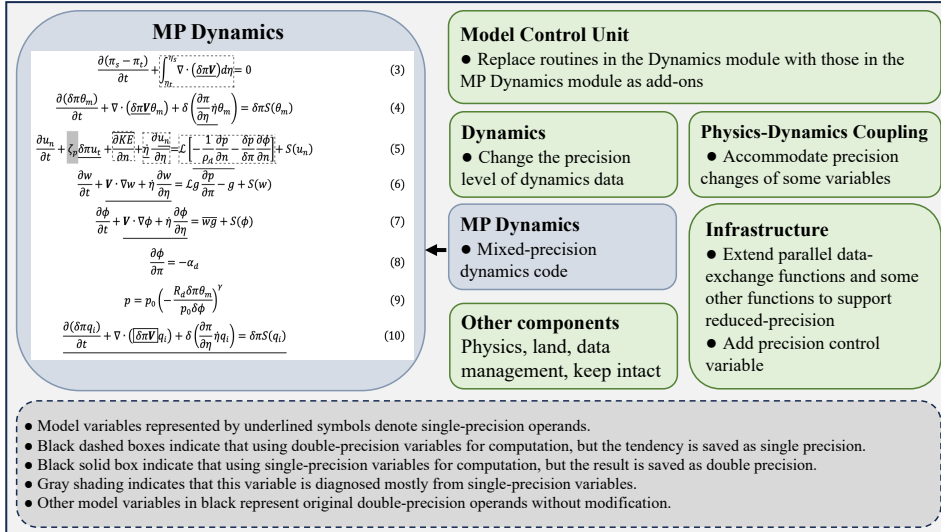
MP Dynamics

$\frac{\partial(\pi_s - \pi_t)}{\partial t} + \int_{\eta_t}^{\eta_s} \nabla \cdot (\delta\pi \boldsymbol{V}) d\eta = 0$ (3)

$\frac{\partial(\delta\pi\theta_m)}{\partial t} + \nabla \cdot (\delta\pi \boldsymbol{V}\theta_m) + \delta\left(\frac{\partial \pi}{\partial \eta}\dot{\eta}\theta_m\right) = \delta\pi S(\theta_m)$ (4)

$\frac{\partial u_n}{\partial t} + \zeta_p \delta\pi u_t + \frac{\partial KE}{\partial n} + \dot{\eta}\frac{\partial u_n}{\partial \eta} = \mathcal{L}\left[-\frac{1}{\rho_d}\frac{\partial p}{\partial n} - \frac{\delta p}{\delta\pi}\frac{\partial \phi}{\partial n}\right] + S(u_n)$ (5)

$\frac{\partial w}{\partial t} + \boldsymbol{V} \cdot \nabla w + \dot{\eta}\frac{\partial w}{\partial \eta} = \mathcal{L}g\frac{\partial p}{\partial \pi} - g + S(w)$ (6)

$\frac{\partial \phi}{\partial t} + \boldsymbol{V} \cdot \nabla \phi + \dot{\eta}\frac{\partial \phi}{\partial \eta} = \overline{wg} + S(\phi)$ (7)

$\frac{\partial \phi}{\partial \pi} = -\alpha_d$ (8)

$p = p_0\left(-\frac{R_d \delta\pi\theta_m}{p_0 \delta\phi}\right)^{\gamma}$ (9)

$\frac{\partial(\delta\pi q_i)}{\partial t} + \nabla \cdot (\delta\pi \boldsymbol{V} q_i) + \delta\left(\frac{\partial \pi}{\partial \eta}\dot{\eta} q_i\right) = \delta\pi S(q_i)$ (10)

Model Control Unit
● Replace routines in the Dynamics module with those in the MP Dynamics module as add-ons

Dynamics
● Change the precision level of dynamics data

Physics-Dynamics Coupling
● Accommodate precision changes of some variables

MP Dynamics
● Mixed-precision dynamics code

Infrastructure
● Extend parallel data-exchange functions and some other functions to support reduced-precision
● Add precision control variable

Other components
Physics, land, data management, keep intact

● Model variables represented by underlined symbols denote single-precision operands.
● Black dashed boxes indicate that using double-precision variables for computation, but the tendency is saved as single precision.
● Black solid box indicate that using single-precision variables for computation, but the result is saved as double precision.
● Gray shading indicates that this variable is diagnosed mostly from single-precision variables.
● Other model variables in black represent original double-precision operands without modification.